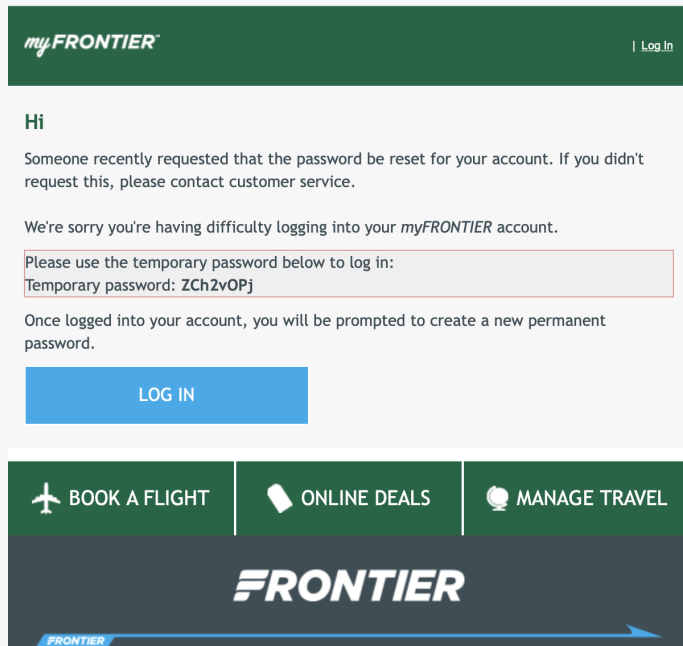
myFRONTIER

| Log In

Hi

Someone recently requested that the password be reset for your account. If you didn't request this, please contact customer service.

We're sorry you're having difficulty logging into your myFRONTIER account.

Please use the temporary password below to log in:
Temporary password: ZCh2vOPj

Once logged into your account, you will be prompted to create a new permanent password.

LOG IN

BOOK A FLIGHT

ONLINE DEALS

MANAGE TRAVEL

FRONTIER

FRONTIER